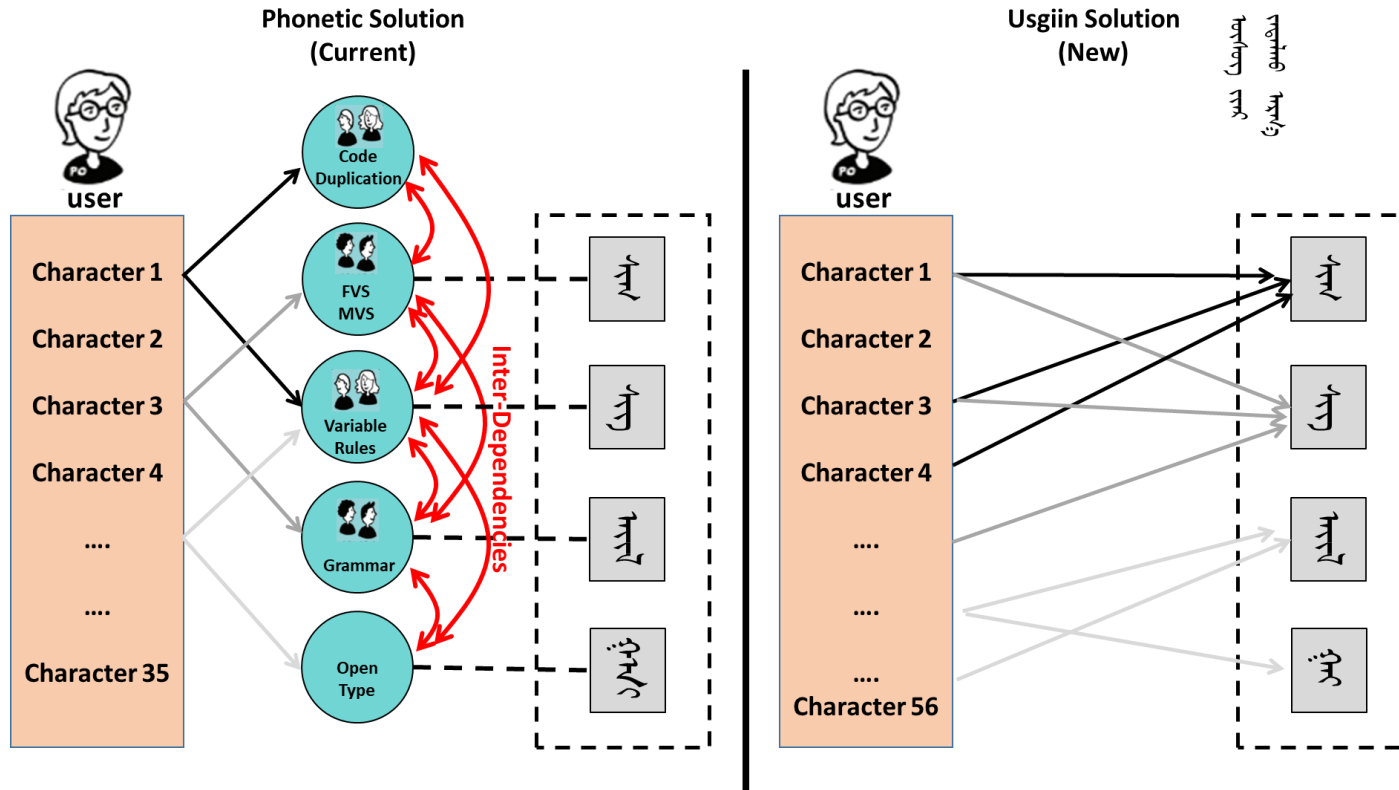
Phonetic Solution
(Current)

user

Character 1
Character 2
Character 3
Character 4
....
....
Character 35

Code Duplication

FVS MVS

Variable Rules

Grammar

Open Type

Inter-Dependencies

Usgiin Solution
(New)

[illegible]

user

Character 1
Character 2
Character 3
Character 4
....
....
....
Character 56